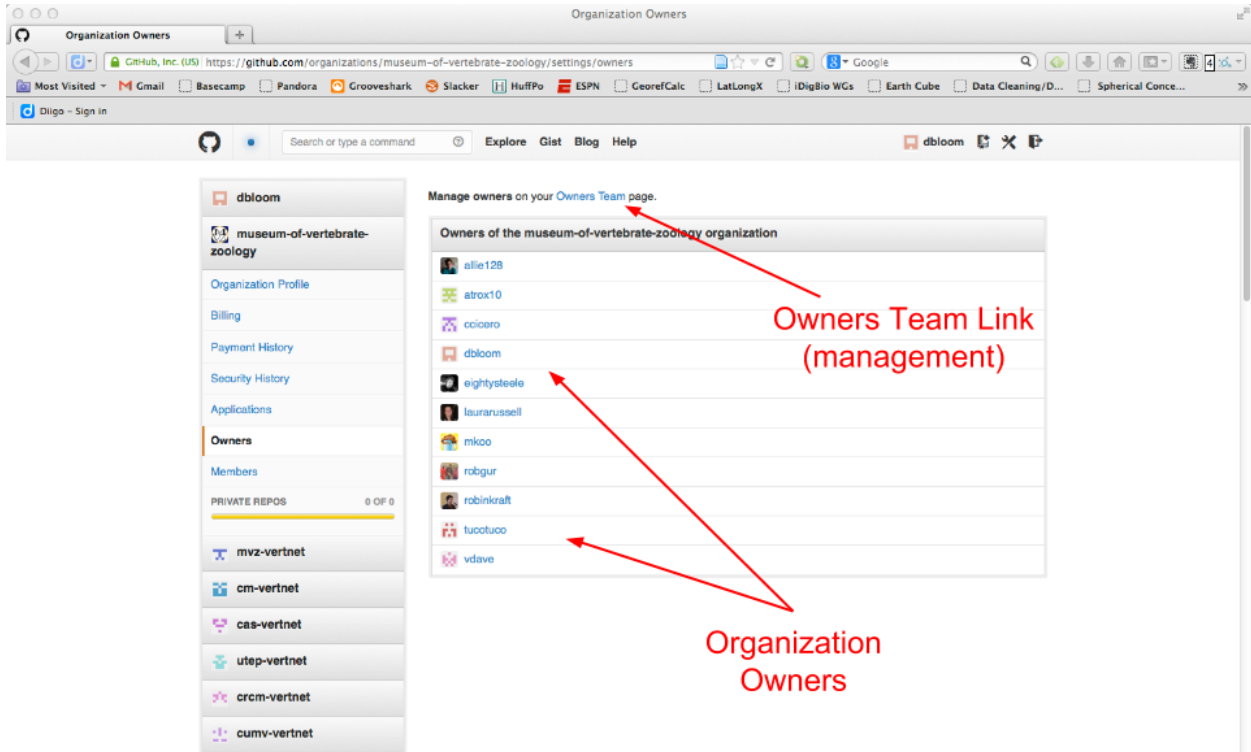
Organization Owners

Organization Owners

GitHub, Inc. (US) https://github.com/organizations/museum-of-vertebrate-zoology/settings/owners

Google

Most Visited Gmail Basecamp Pandora Grooveshark Slacker HuffPo ESPN GeorefCalc LatLongX iDigBio WGs Earth Cube Data Cleaning/D... Spherical Conce...

Diigo - Sign in

Search or type a command Explore Gist Blog Help dbloom

dbloom

museum-of-vertebrate-zoology

Organization Profile

Billing

Payment History

Security History

Applications

Owners

Members

PRIVATE REPOS 0 OF 0

mvz-vertnet

cm-vertnet

cas-vertnet

utep-vertnet

crcm-vertnet

cumv-vertnet

Manage owners on your Owners Team page.

Owners of the museum-of-vertebrate-zoology organization

allie128

atrox10

ccicero

dbloom

eightysteele

laurarussell

mkoo

robgur

robinkraft

tucotuco

vdave

Owners Team Link (management)

Organization Owners